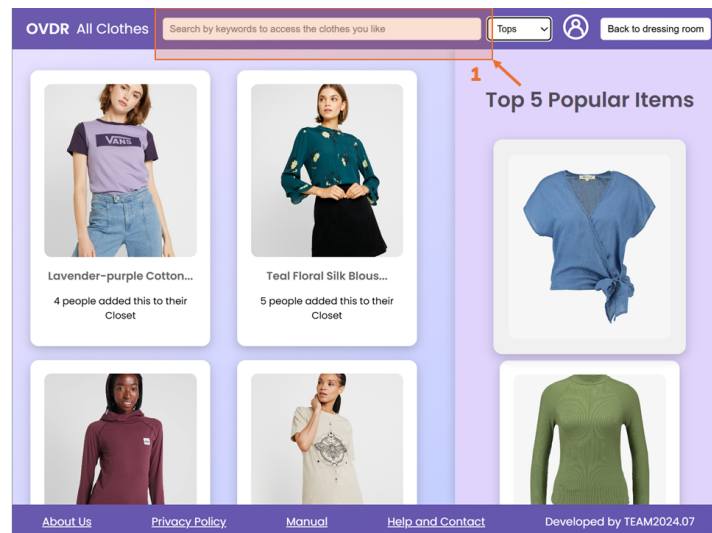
OVDR All Clothes

Search by keywords to access the clothes you like

Tops

Back to dressing room

1

Top 5 Popular Items

VANS

Lavender-purple Cotton...

4 people added this to their Closet

Teal Floral Silk Blous...

5 people added this to their Closet

About Us Privacy Policy Manual Help and Contact Developed by TEAM2024.07